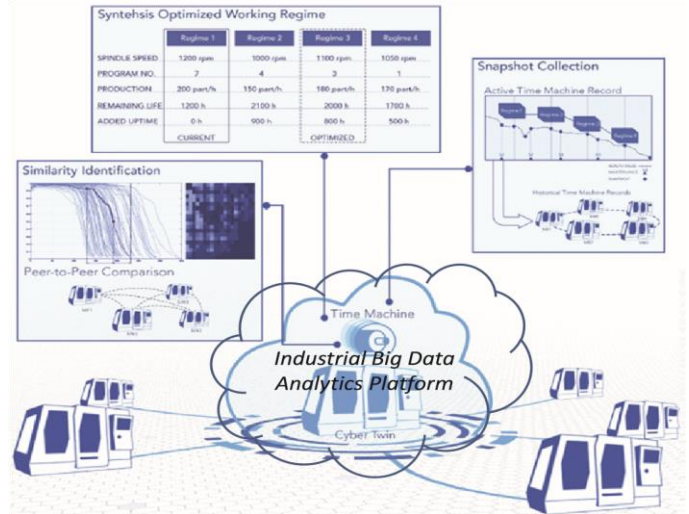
Syntehsis Optimized Working Regime

| | Regime 1 | Regime 2 | Regime 3 | Regime 4 |
|---|---|---|---|---|
| SPINDLE SPEED | 1200 rpm | 1000 rpm | 1100 rpm | 1050 rpm |
| PROGRAM NO. | 7 | 4 | 3 | 1 |
| PRODUCTION | 200 part/h | 150 part/h | 180 part/h | 170 part/h |
| REMAINING LIFE | 1200 h | 2100 h | 2000 h | 1700 h |
| ADDED UPTIME | 0 h | 900 h | 800 h | 500 h |
| | CURRENT | | OPTIMIZED | |

Snapshot Collection

Active Time Machine Record

Regime 1 Regime 2 Regime 3 Regime 4

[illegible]

Historical Time Machine Records

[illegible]

Similarity Identification

Peer-to-Peer Comparison

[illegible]

Time Machine

Industrial Big Data Analytics Platform

Cyber Twin